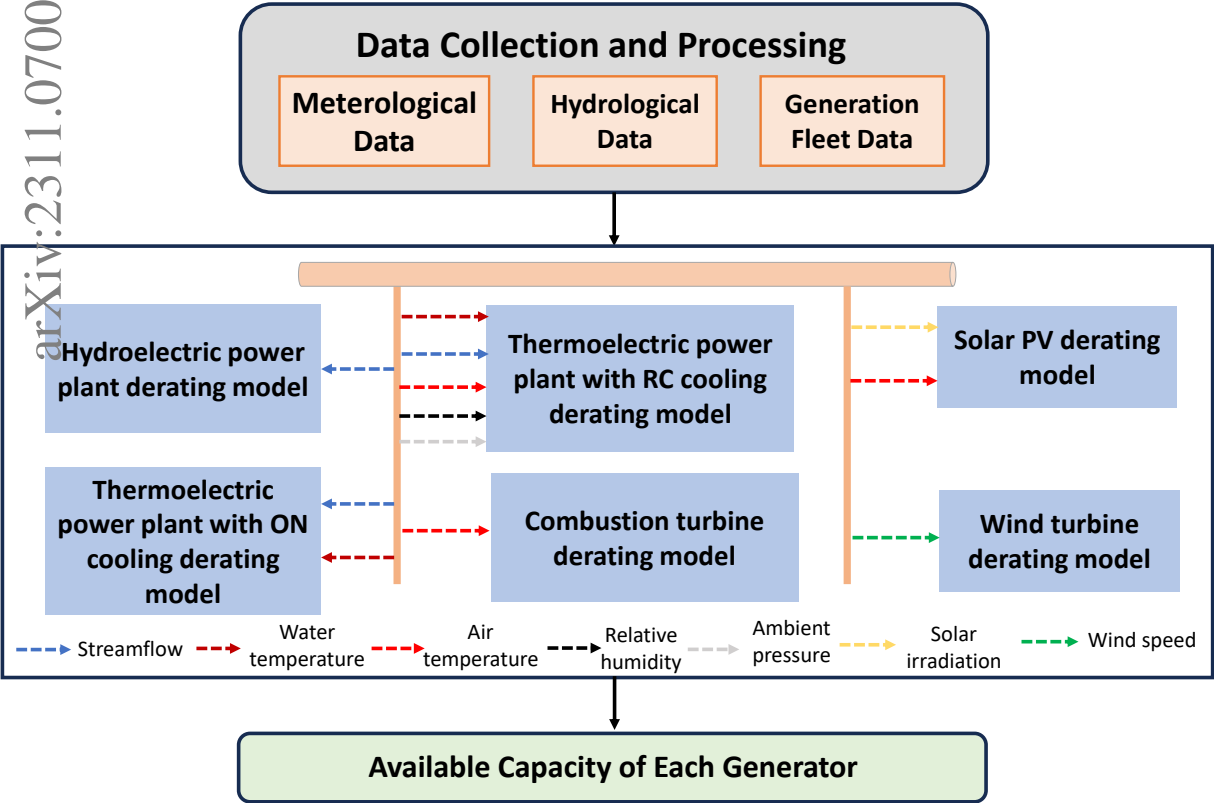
arXiv:2311.0700

Data Collection and Processing

Meterological Data

Hydrological Data

Generation Fleet Data

Hydroelectric power plant derating model

Thermoelectric power plant with RC cooling derating model

Solar PV derating model

Thermoelectric power plant with ON cooling derating model

Combustion turbine derating model

Wind turbine derating model

Streamflow

Water temperature

Air temperature

Relative humidity

Ambient pressure

Solar irradiation

Wind speed

Available Capacity of Each Generator